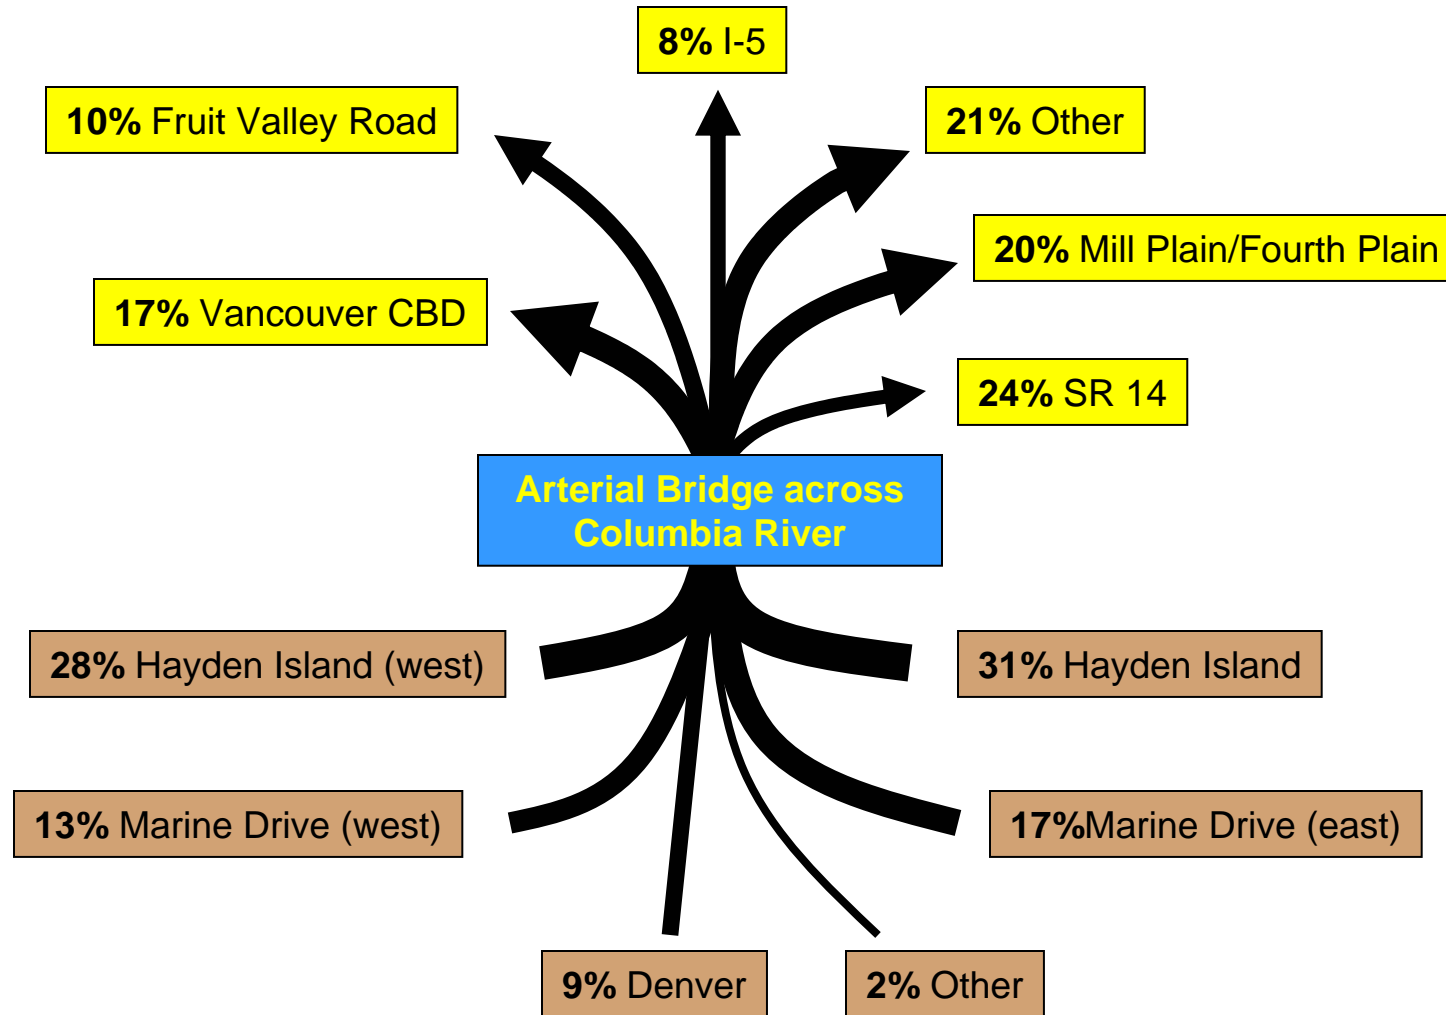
8% I-5

10% Fruit Valley Road

21% Other

20% Mill Plain/Fourth Plain

17% Vancouver CBD

24% SR 14

Arterial Bridge across Columbia River

28% Hayden Island (west)

31% Hayden Island

13% Marine Drive (west)

17%Marine Drive (east)

9% Denver

2% Other